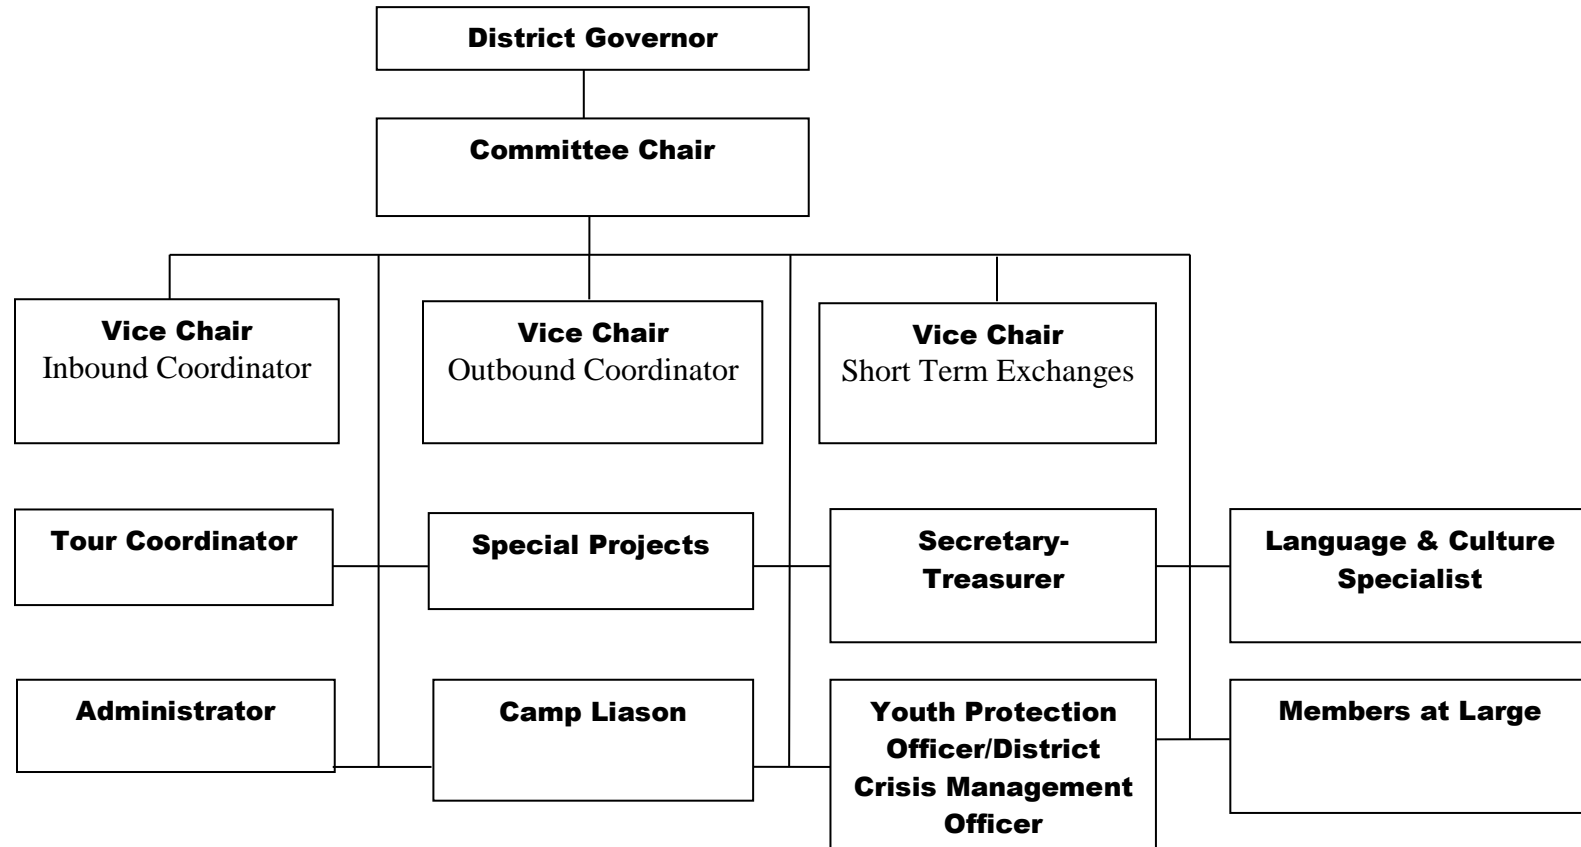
District Governor

Committee Chair

Vice Chair
Inbound Coordinator

Vice Chair
Outbound Coordinator

Vice Chair
Short Term Exchanges

Tour Coordinator

Special Projects

Secretary-Treasurer

Language & Culture Specialist

Administrator

Camp Liason

Youth Protection Officer/District Crisis Management Officer

Members at Large